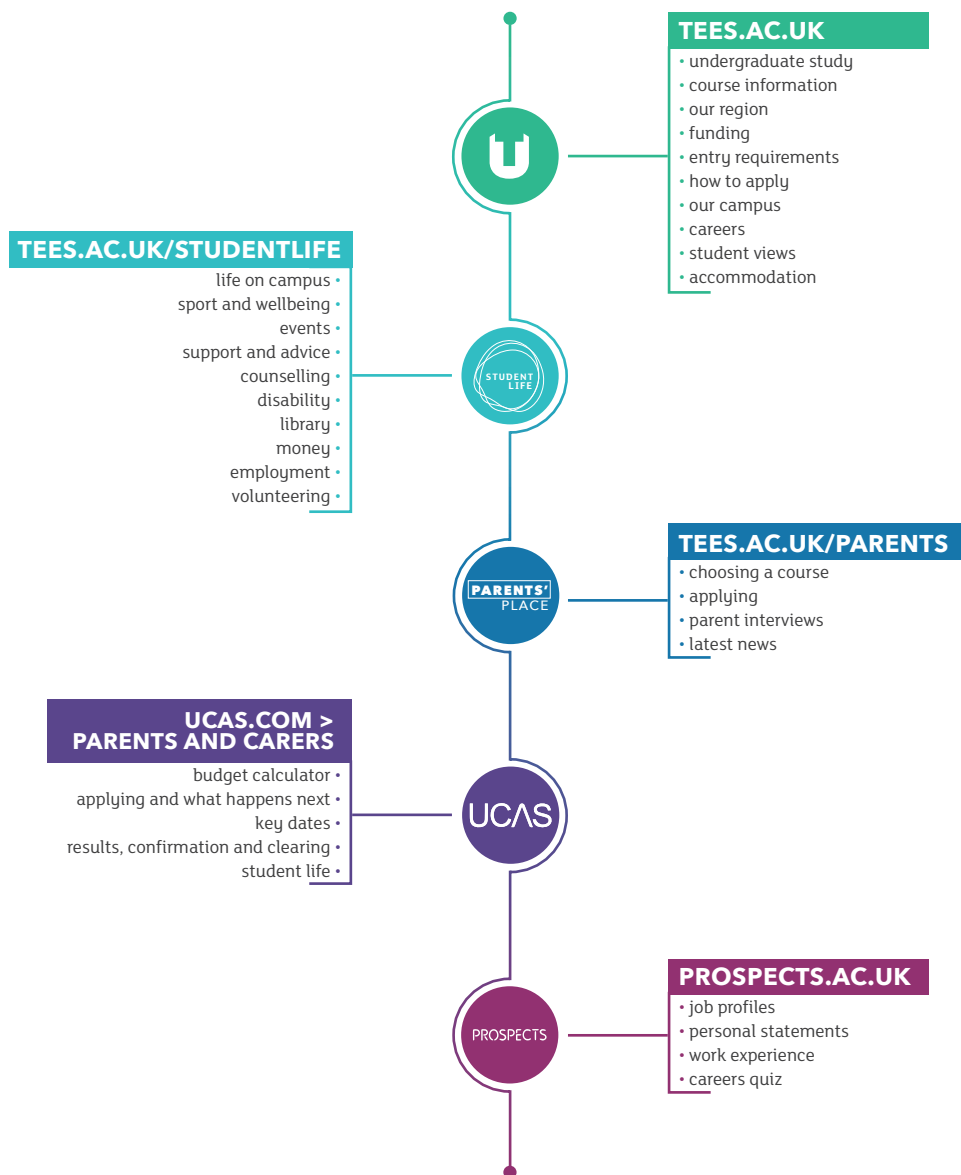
TEES.AC.UK
• undergraduate study
• course information
• our region
• funding
• entry requirements
• how to apply
• our campus
• careers
• student views
• accommodation

U

TEES.AC.UK/STUDENTLIFE
life on campus •
sport and wellbeing •
events •
support and advice •
counselling •
disability •
library •
money •
employment •
volunteering •

STUDENT LIFE

PARENTS' PLACE

TEES.AC.UK/PARENTS
• choosing a course
• applying
• parent interviews
• latest news

UCAS.COM > PARENTS AND CARERS
budget calculator •
applying and what happens next •
key dates •
results, confirmation and clearing •
student life •

UCAS

PROSPECTS

PROSPECTS.AC.UK
• job profiles
• personal statements
• work experience
• careers quiz